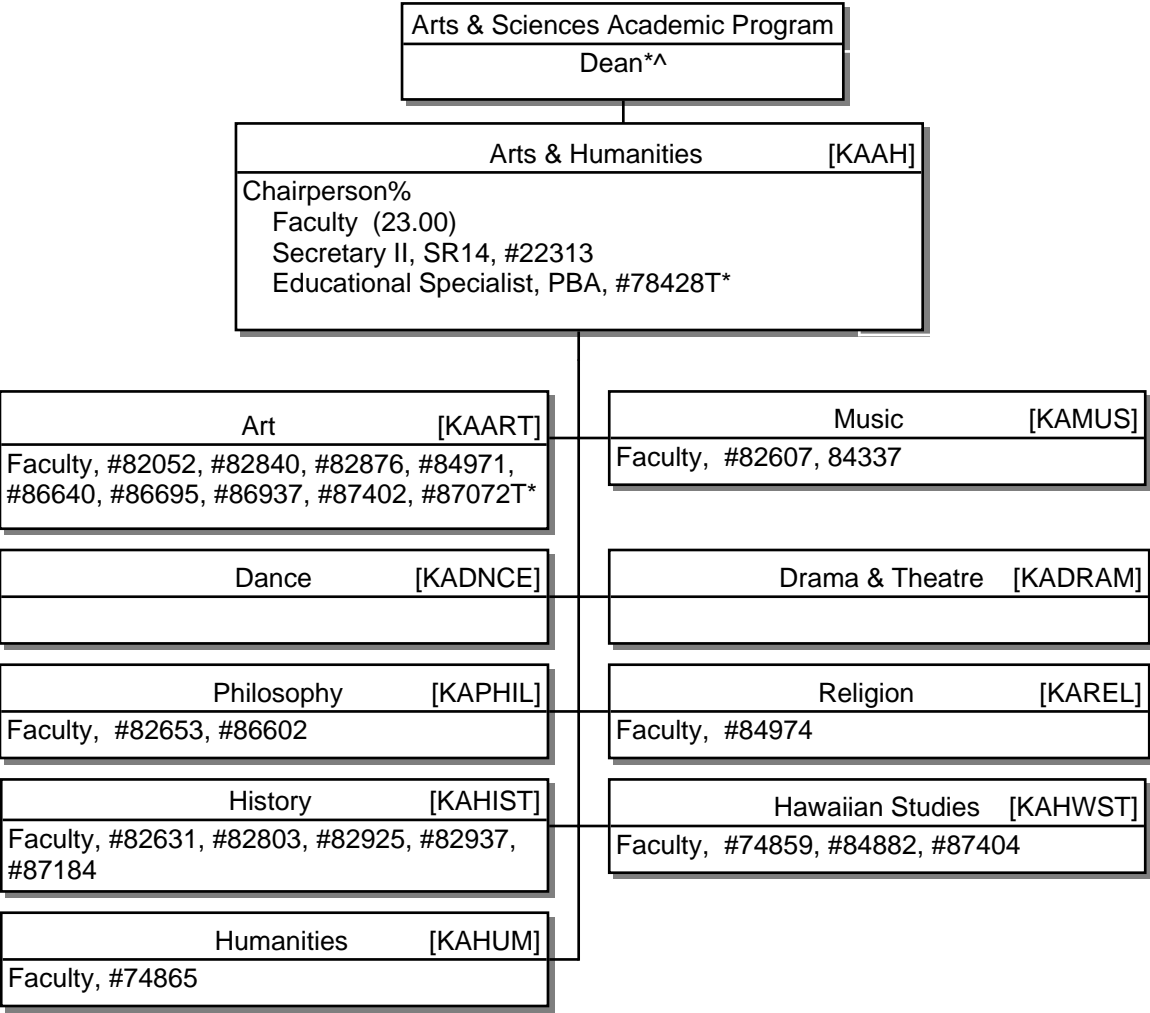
Arts & Sciences Academic Program
Dean*^

Arts & Humanities [KAAH]
Chairperson%
Faculty (23.00)
Secretary II, SR14, #22313
Educational Specialist, PBA, #78428T*

Art [KAART]
Faculty, #82052, #82840, #82876, #84971, #86640, #86695, #86937, #87402, #87072T*

Music [KAMUS]
Faculty, #82607, 84337

Dance [KADNCE]

Drama & Theatre [KADRAM]

Philosophy [KAPHIL]
Faculty, #82653, #86602

Religion [KAREL]
Faculty, #84974

History [KAHIST]
Faculty, #82631, #82803, #82925, #82937, #87184

Hawaiian Studies [KAHWST]
Faculty, #74859, #84882, #87404

Humanities [KAHUM]
Faculty, #74865